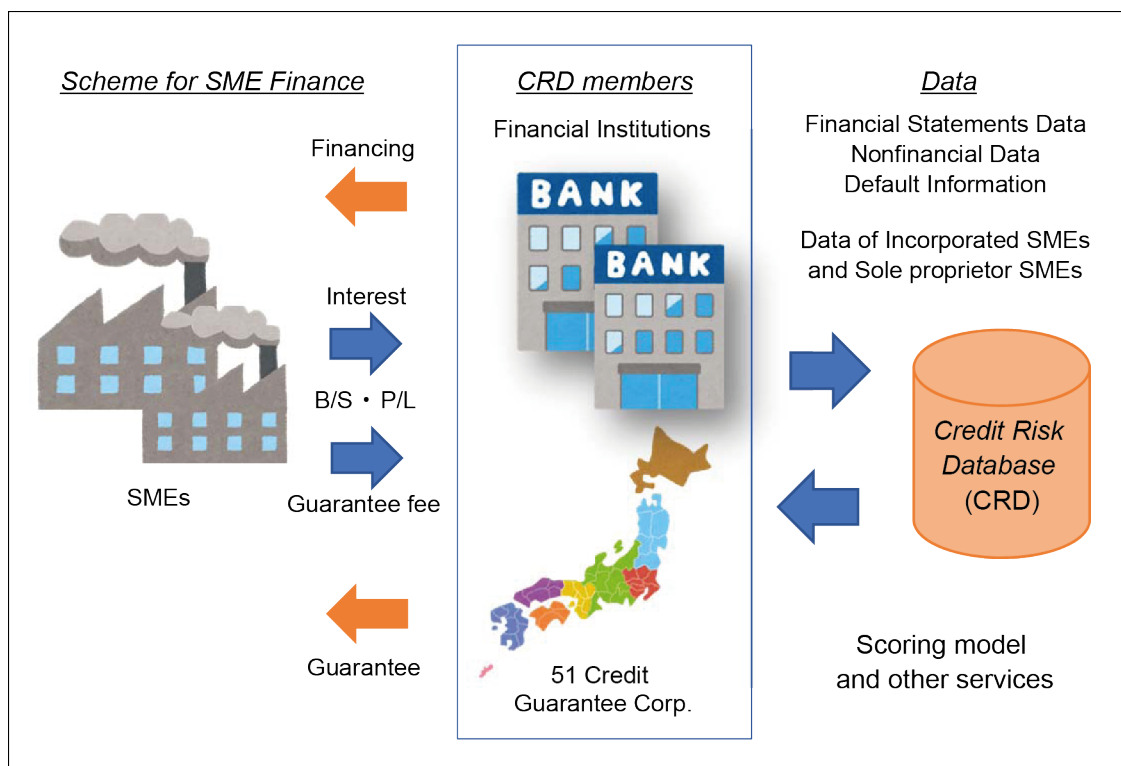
Scheme for SME Finance

CRD members

Data

Financial Institutions

Financial Statements Data
Nonfinancial Data
Default Information

Data of Incorporated SMEs and Sole proprietor SMEs

Financing

BANK

BANK

Interest

B/S・P/L

Guarantee fee

SMEs

Credit Risk Database (CRD)

Guarantee

51 Credit Guarantee Corp.

Scoring model and other services